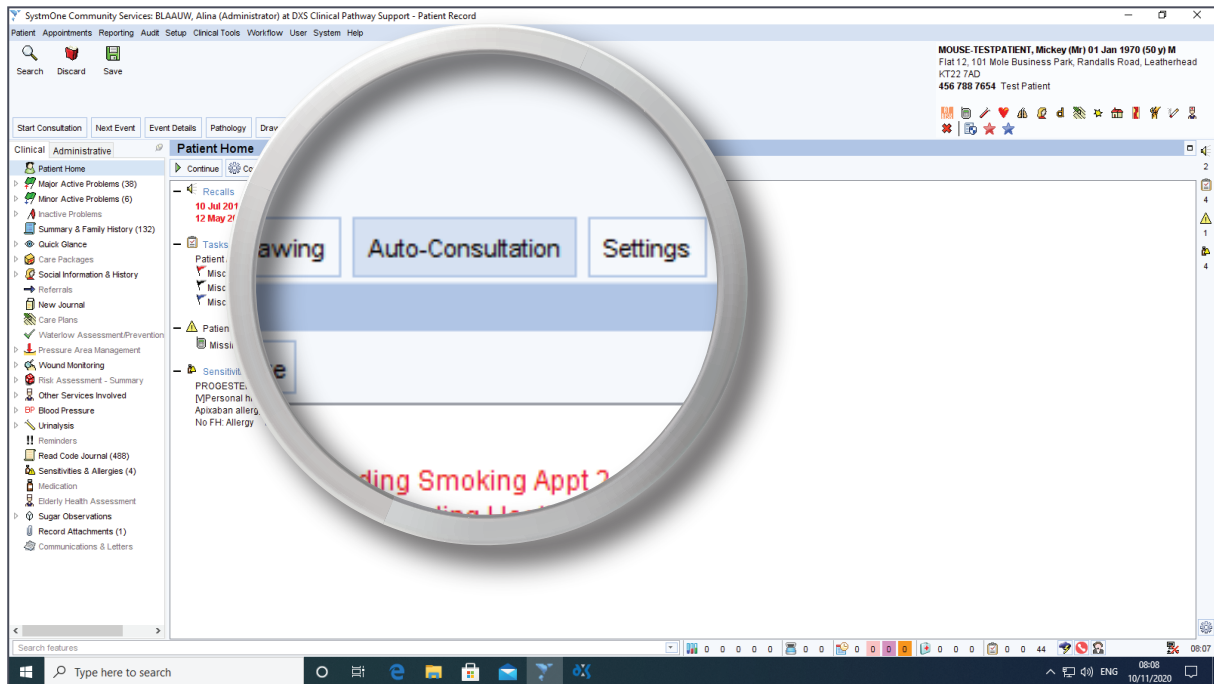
SystmOne Community Services: BLAAUW, Alina (Administrator) at DXS Clinical Pathway Support - Patient Record

Patient Appointments Reporting Audit Setup Clinical Tools Workflow User System Help

Search Discard Save

MOUSE-TESTPATIENT, Mickey (Mr) 01 Jan 1970 (50 y) M
Flat 12, 101 Mole Business Park, Randalls Road, Leatherhead
KT22 7AD
456 788 7654 Test Patient

Start Consultation Next Event Event Details Pathology Draw

Clinical Administrative

Patient Home
Major Active Problems (38)
Minor Active Problems (6)
Inactive Problems
Summary & Family History (132)
Quick Glance
Care Packages
Social Information & History
Referrals
New Journal
Care Plans
Waterlow Assessment/Prevention
Pressure Area Management
Wound Monitoring
Risk Assessment - Summary
Other Services Involved
Blood Pressure
Urinalysis
Reminders
Read Code Journal (488)
Sensitivities & Allergies (4)
Medication
Elderly Health Assessment
Sugar Observations
Record Attachments (1)
Communications & Letters

Patient Home

Continue Co

Recalls
10 Jul 201
12 May 20

Tasks
Patient
Misc
Misc
Misc

Patien
Missi

Sensitivi
PROGESTE
[V]Personal h
Apixaban allerg
No FH: Allergy

awing Auto-Consultation Settings

e

ding Smoking Appt 2

2
4
1
4

Search features

0 0 0 0 0 0 0 0 0 0 0 0 0 0 0 0 44

08:07

Type here to search

ENG 08:08 10/11/2020